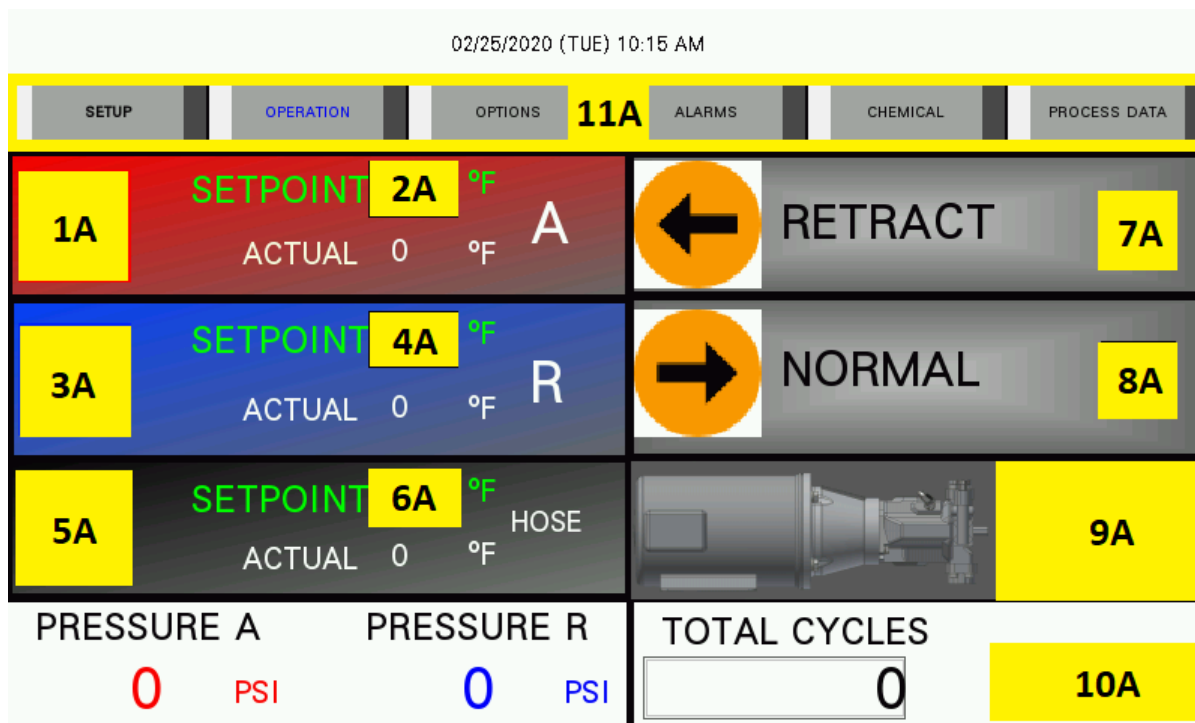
02/25/2020 (TUE) 10:15 AM

SETUP | OPERATION | OPTIONS | 11A | ALARMS | CHEMICAL | PROCESS DATA

1A
SETPOINT 2A °F
ACTUAL 0 °F
A

RETRACT
7A

3A
SETPOINT 4A °F
ACTUAL 0 °F
R

NORMAL
8A

5A
SETPOINT 6A °F
ACTUAL 0 °F
HOSE

9A

PRESSURE A
0 PSI

PRESSURE R
0 PSI

TOTAL CYCLES
0

10A